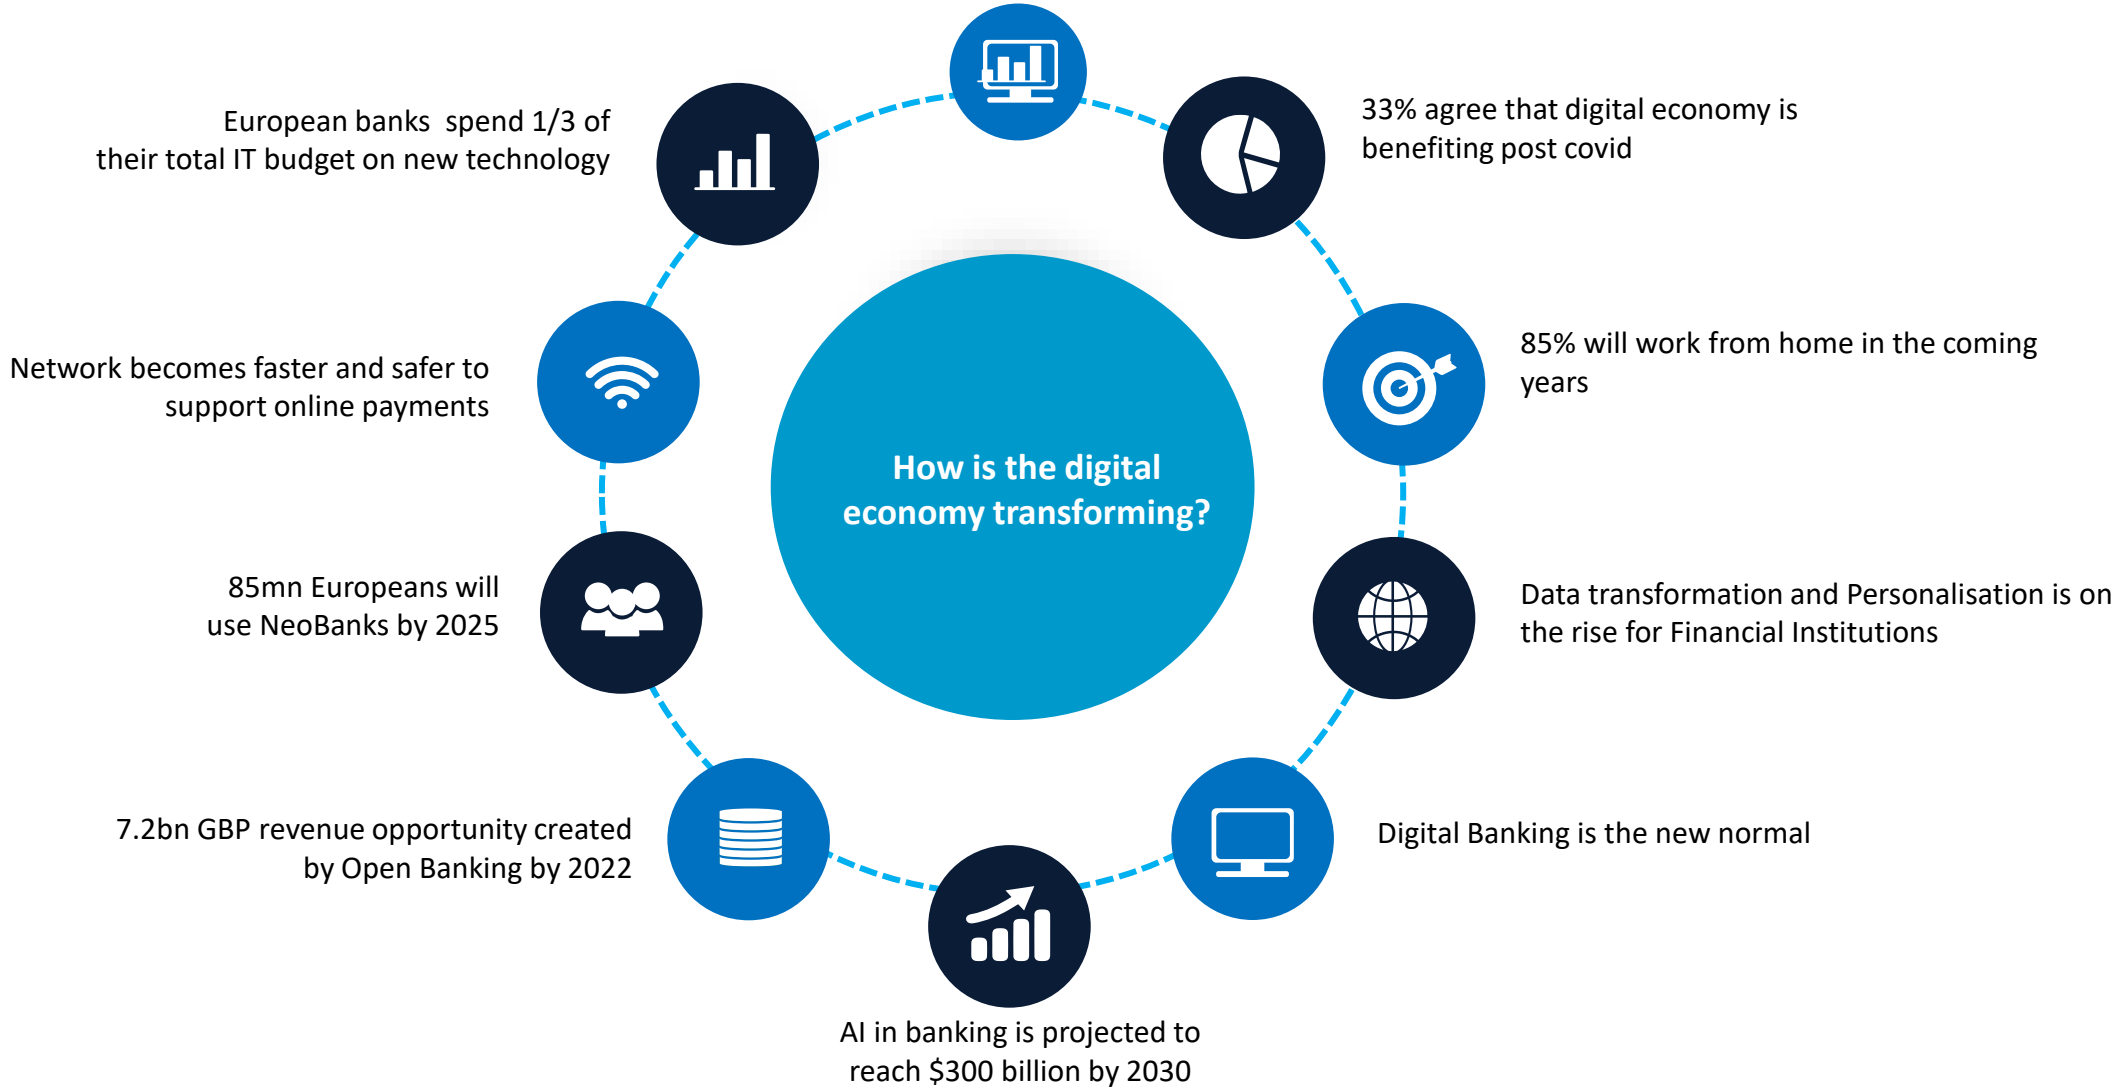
How is the digital economy transforming?

33% agree that digital economy is benefiting post covid

85% will work from home in the coming years

Data transformation and Personalisation is on the rise for Financial Institutions

Digital Banking is the new normal

AI in banking is projected to reach $300 billion by 2030

7.2bn GBP revenue opportunity created by Open Banking by 2022

85mn Europeans will use NeoBanks by 2025

Network becomes faster and safer to support online payments

European banks spend 1/3 of their total IT budget on new technology